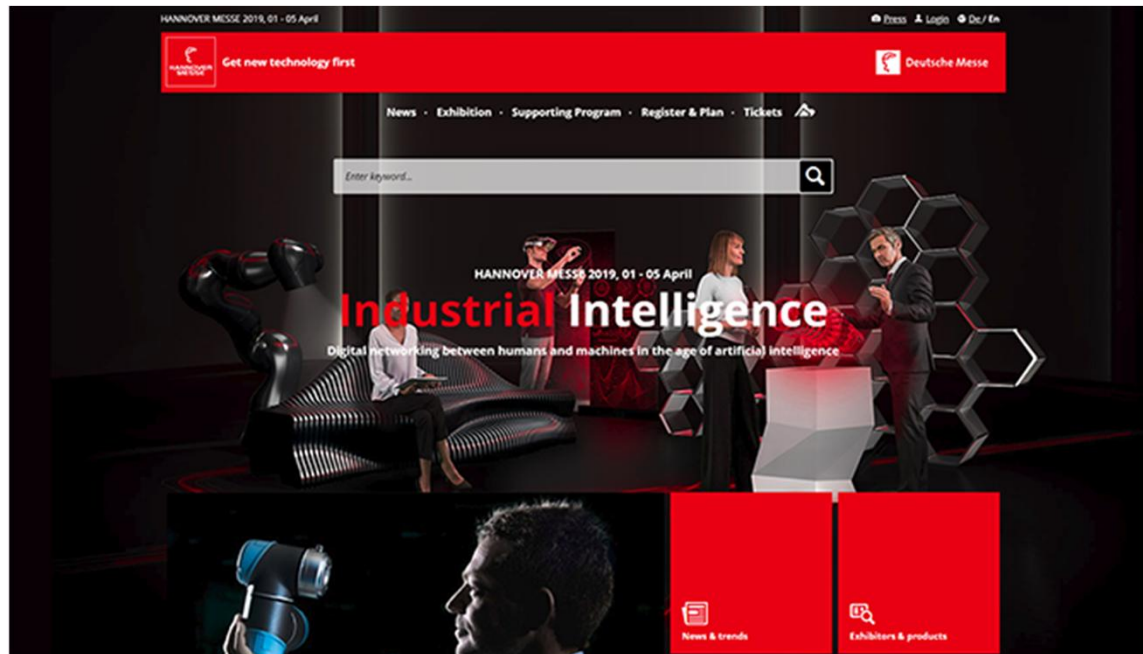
HANNOVER MESSE 2019, 01 - 05 April

Press Login De / En

HANNOVER MESSE Get new technology first

Deutsche Messe

News · Exhibition · Supporting Program · Register & Plan · Tickets

Enter keyword...

HANNOVER MESSE 2019, 01 - 05 April

Industrial Intelligence

Digital networking between humans and machines in the age of artificial intelligence

News & trends

Exhibitors & products